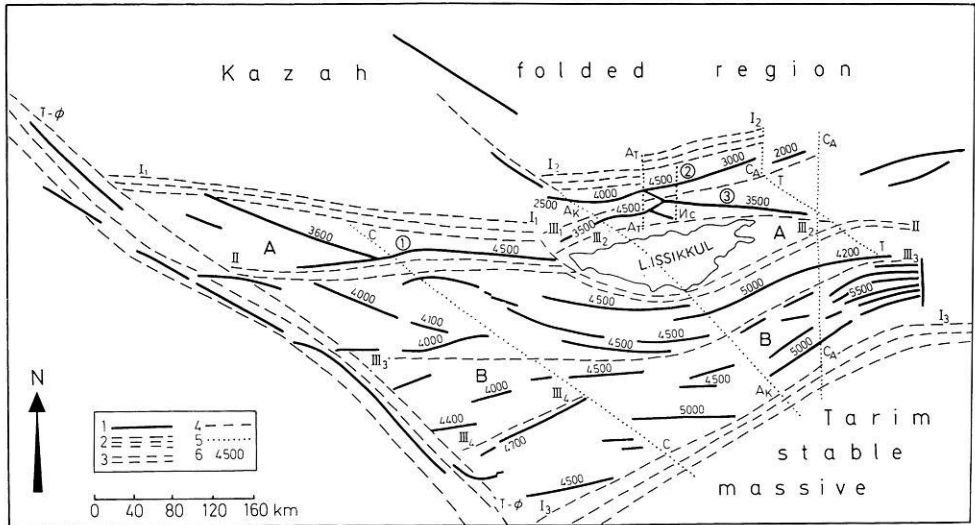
Kazah folded region

T-ϕ
I₁
I₂
I₂
Aᴛ
Cᴀ
2000
3000
②
Cᴀ
T
4000
4500
2500
Aᴋ
4500
Иᴄ
③
3500
I₁
Ⅲ₁
3500
Ⅲ₂
Aᴛ
Ⅲ₂
Ⅱ
A
3600
C
①
4500
A
Ⅱ
L.ISSIKKUL
4200
T
Ⅲ₃
5500
4000
4500
5000
4100
4000
4500
B
5000
I₃
Ⅲ₃
4500
Cᴀ
B
Ⅲ₄
4000
4500
Aᴋ
5000
4400
Ⅲ₄
4700
C
4500
T-ϕ
I₃

Tarim stable massive

N

1
2
3
4
5
6 4500

0 40 80 120 160 km